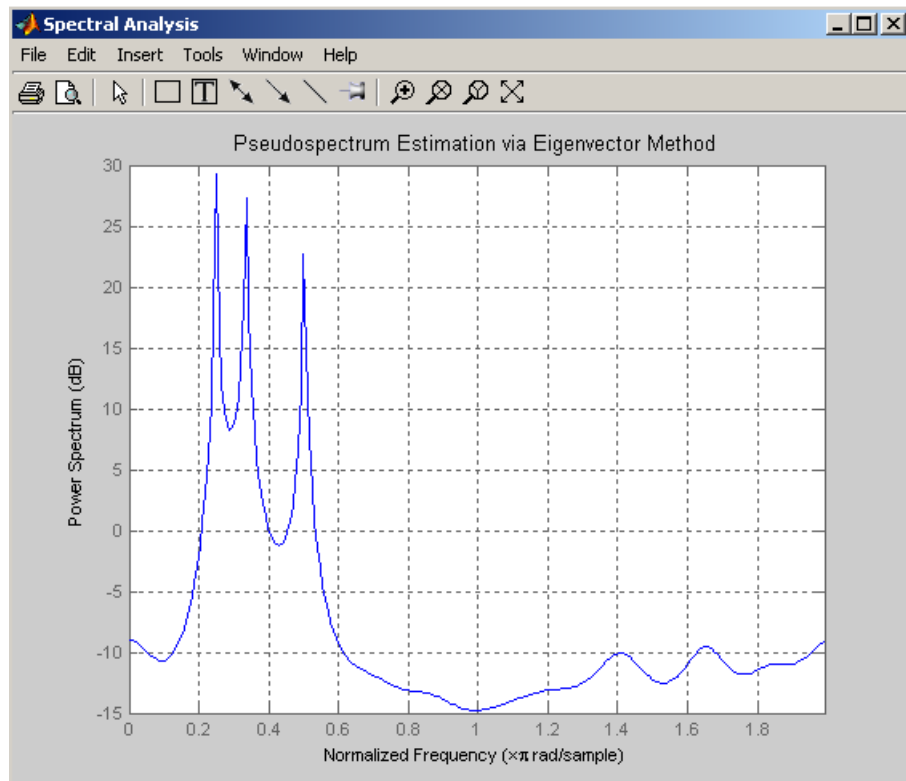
Spectral Analysis

File Edit Insert Tools Window Help

Pseudospectrum Estimation via Eigenvector Method

Power Spectrum (dB)

30
25
20
15
10
5
0
-5
-10
-15

0 0.2 0.4 0.6 0.8 1 1.2 1.4 1.6 1.8

Normalized Frequency (×π rad/sample)